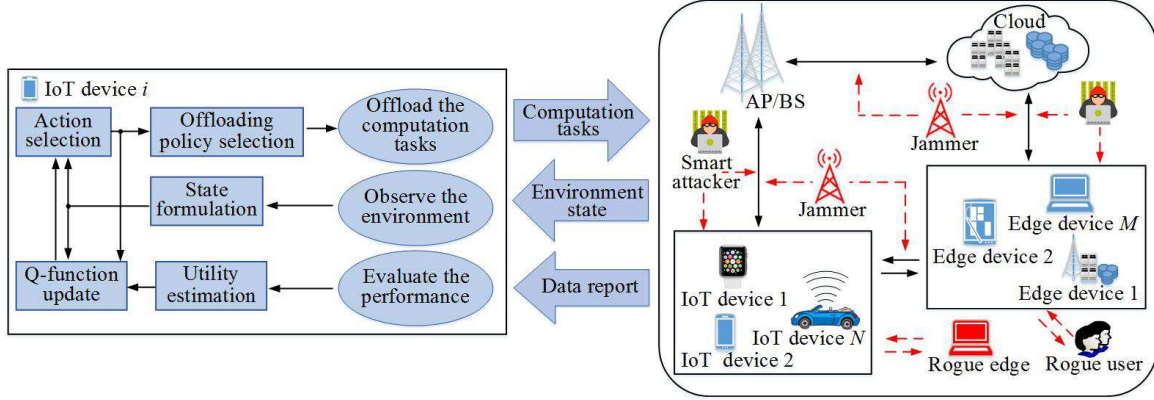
IoT device $i$

Action selection

Offloading policy selection

Offload the computation tasks

State formulation

Observe the environment

Q-function update

Utility estimation

Evaluate the performance

Computation tasks

Environment state

Data report

AP/BS

Cloud

Jammer

Smart attacker

Jammer

Edge device $M$

Edge device 2

Edge device 1

IoT device 1

IoT device $N$

IoT device 2

Rogue edge

Rogue user